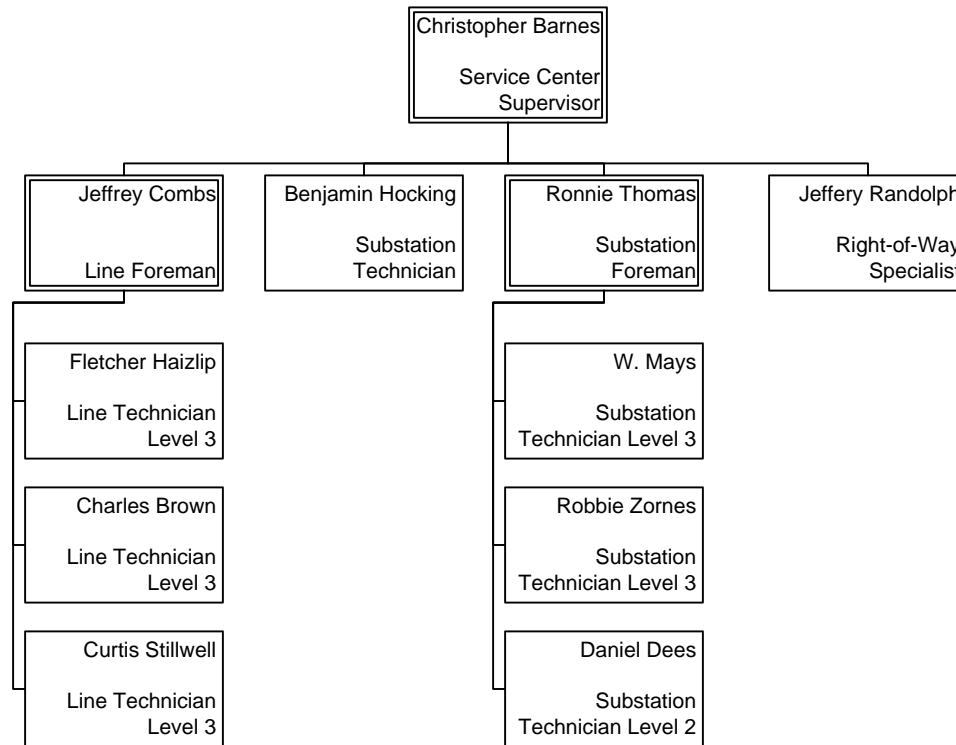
Christopher Barnes

Service Center Supervisor

Jeffrey Combs

Line Foreman

Benjamin Hocking

Substation Technician

Ronnie Thomas

Substation Foreman

Jeffery Randolph

Right-of-Way Specialist

Fletcher Haizlip

Line Technician Level 3

Charles Brown

Line Technician Level 3

Curtis Stillwell

Line Technician Level 3

W. Mays

Substation Technician Level 3

Robbie Zornes

Substation Technician Level 3

Daniel Dees

Substation Technician Level 2